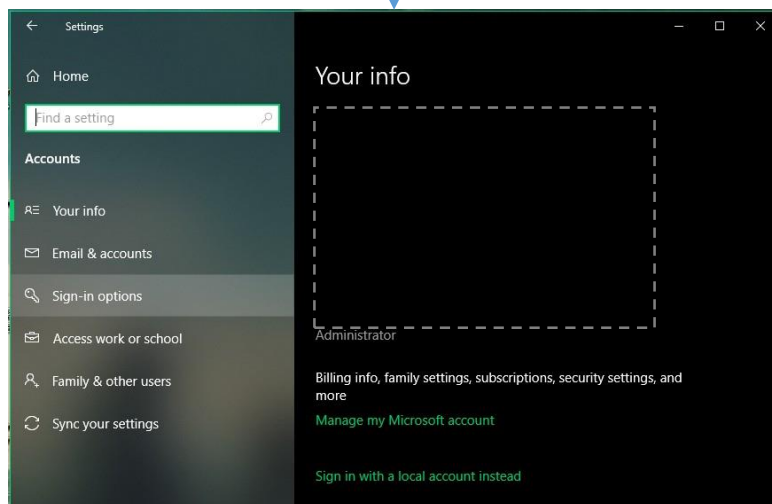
Settings

Home

Find a setting

Accounts

Your info

Email & accounts

Sign-in options

Access work or school

Family & other users

Sync your settings

Your info

Administrator

Billing info, family settings, subscriptions, security settings, and more

Manage my Microsoft account

Sign in with a local account instead